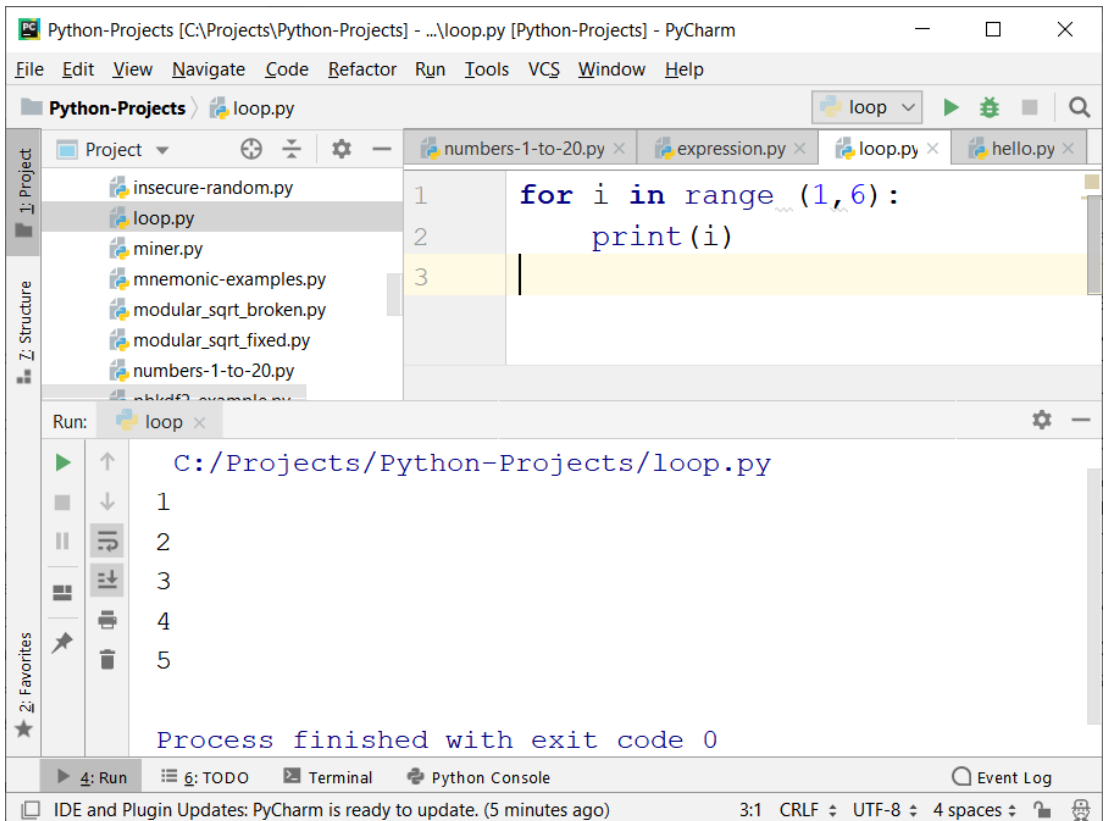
Python-Projects [C:\Projects\Python-Projects] - ...\loop.py [Python-Projects] - PyCharm

File Edit View Navigate Code Refactor Run Tools VCS Window Help

Python-Projects loop.py

loop

Project

insecure-random.py
loop.py
miner.py
mnemonic-examples.py
modular_sqrt_broken.py
modular_sqrt_fixed.py
numbers-1-to-20.py
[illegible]

numbers-1-to-20.py expression.py loop.py hello.py

1 for i in range (1,6):
2     print(i)
3

1: Project
7: Structure
2: Favorites

Run: loop

C:/Projects/Python-Projects/loop.py
1
2
3
4
5

Process finished with exit code 0

4: Run 6: TODO Terminal Python Console Event Log

IDE and Plugin Updates: PyCharm is ready to update. (5 minutes ago) 3:1 CRLF UTF-8 4 spaces